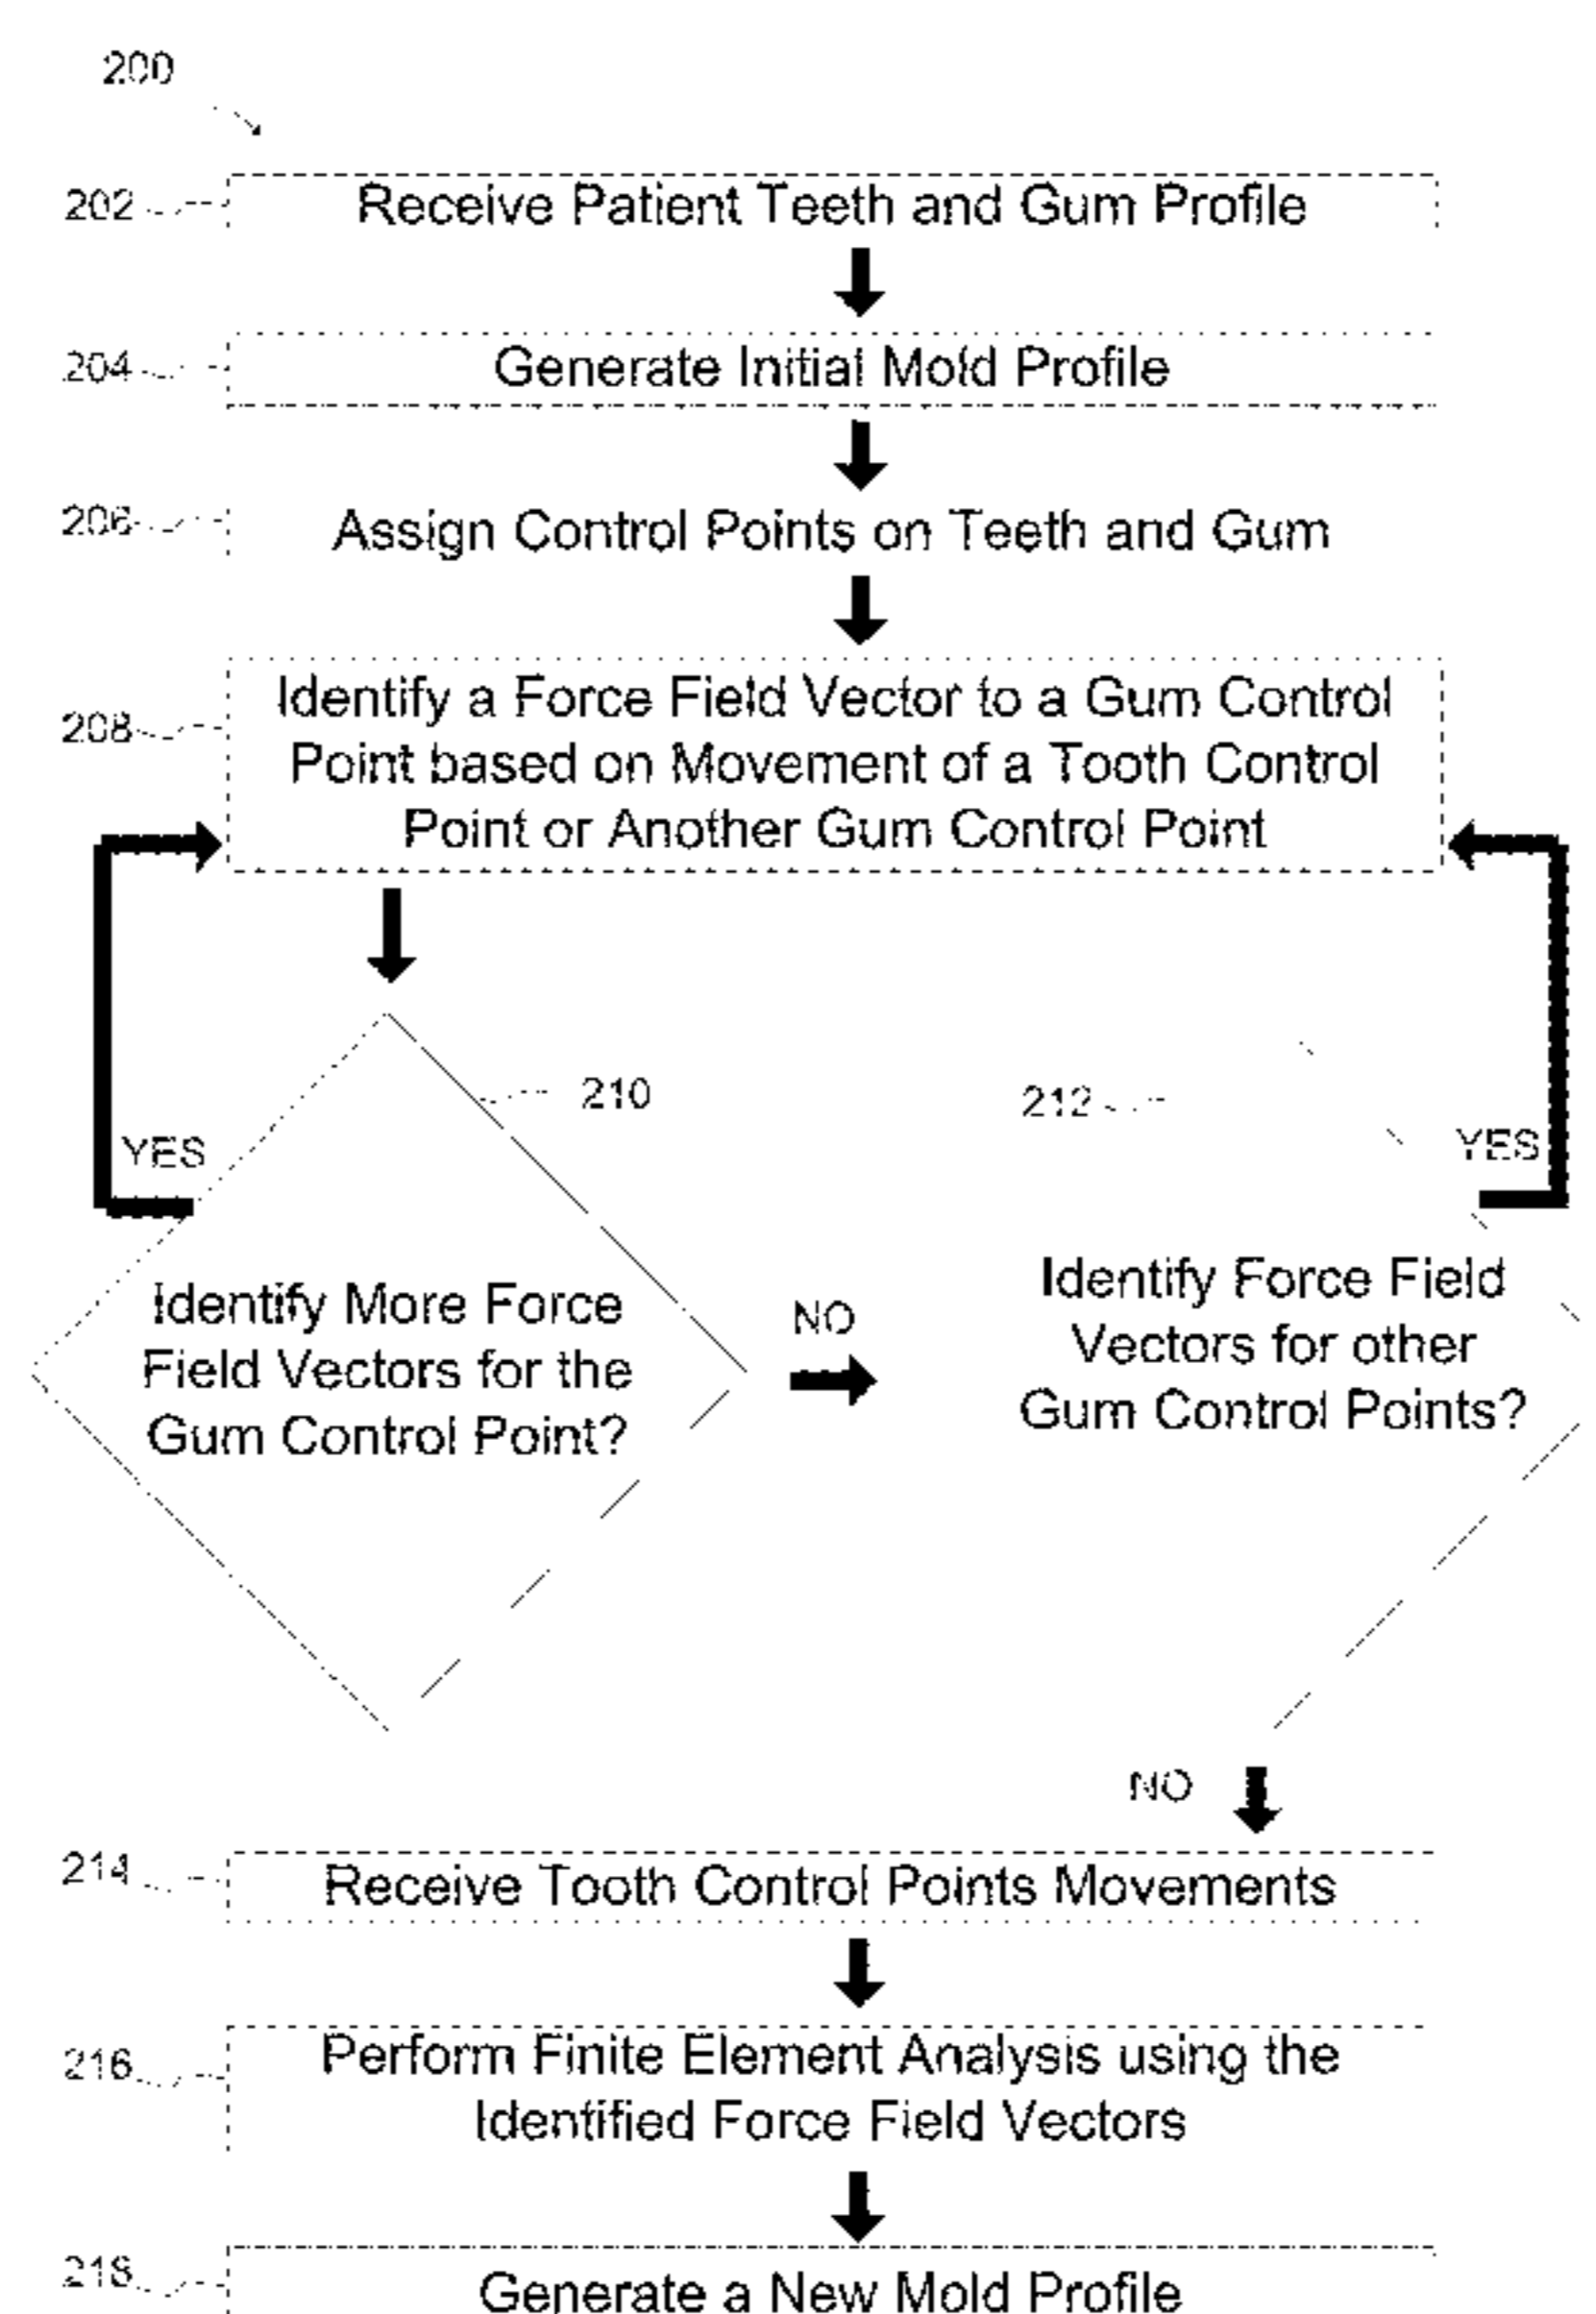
200

202 Receive Patient Teeth and Gum Profile

204 Generate Initial Mold Profile

206 Assign Control Points on Teeth and Gum

208 Identify a Force Field Vector to a Gum Control Point based on Movement of a Tooth Control Point or Another Gum Control Point

210

212

YES

YES

Identify More Force Field Vectors for the Gum Control Point?

NO

Identify Force Field Vectors for other Gum Control Points?

NO

214 Receive Tooth Control Points Movements

216 Perform Finite Element Analysis using the Identified Force Field Vectors

218 Generate a New Mold Profile